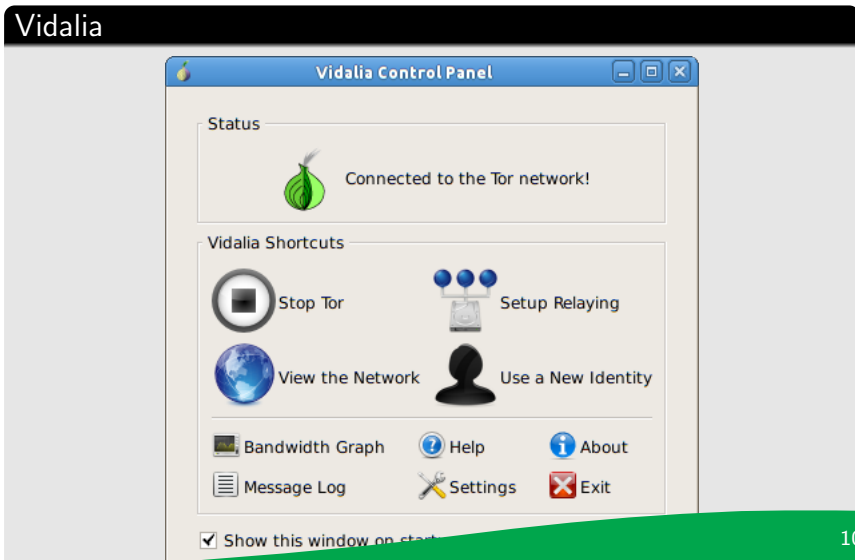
Vidalia

Vidalia Control Panel

Status

Connected to the Tor network!

Vidalia Shortcuts

Stop Tor

Setup Relaying

View the Network

Use a New Identity

Bandwidth Graph

Help

About

Message Log

Settings

Exit

Show this window on st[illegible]

1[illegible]